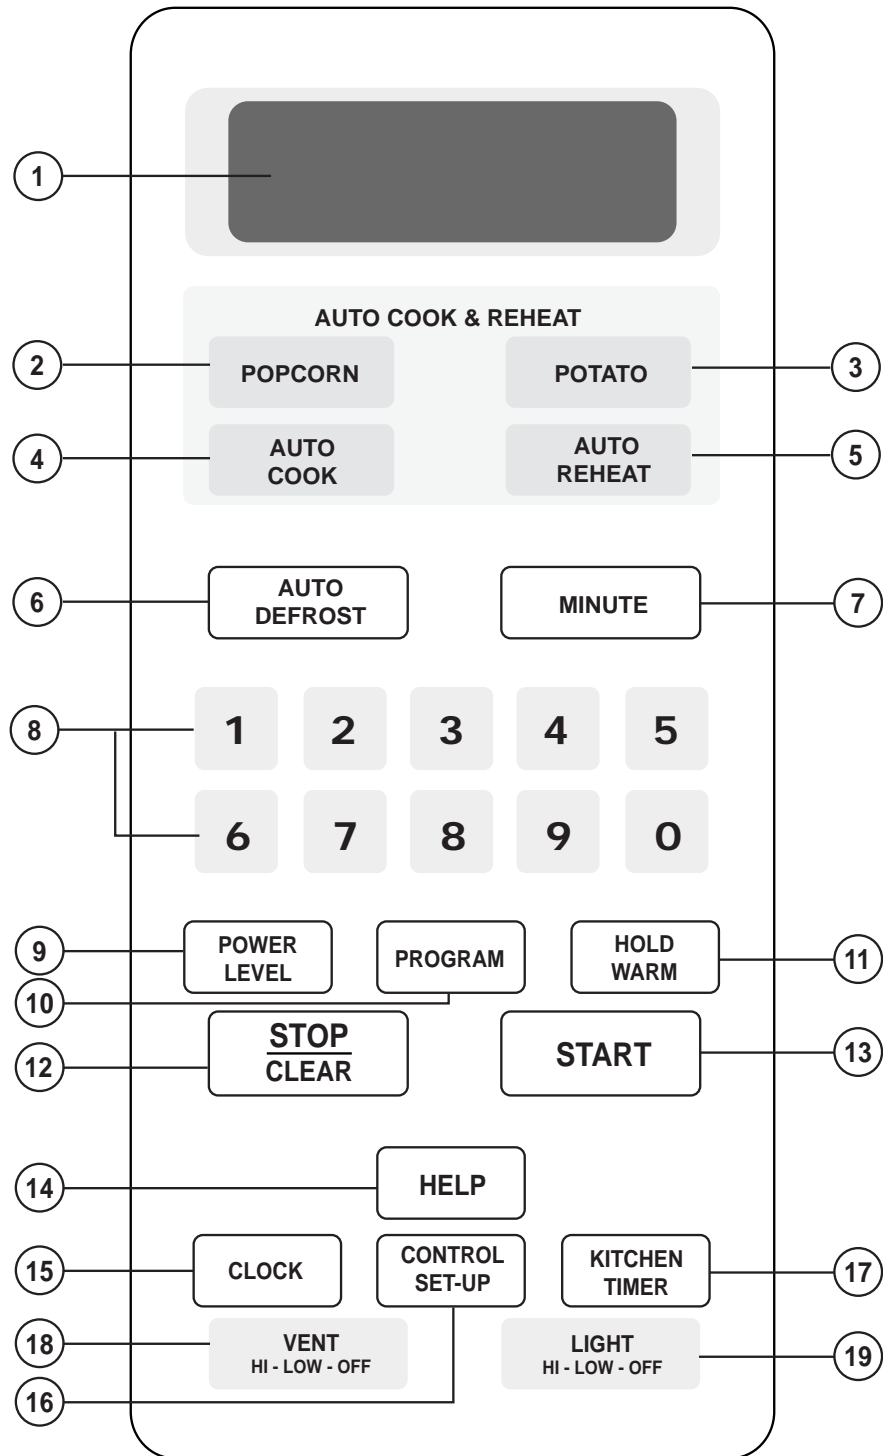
1

AUTO COOK & REHEAT

2 POPCORN

POTATO 3

4 AUTO COOK

AUTO REHEAT 5

6 AUTO DEFROST

MINUTE 7

8 1 2 3 4 5 6 7 8 9 0

9 POWER LEVEL

PROGRAM

HOLD WARM 11

10

12 STOP CLEAR

START 13

14 HELP

15 CLOCK

CONTROL SET-UP

KITCHEN TIMER 17

18 VENT HI - LOW - OFF

LIGHT HI - LOW - OFF 19

16